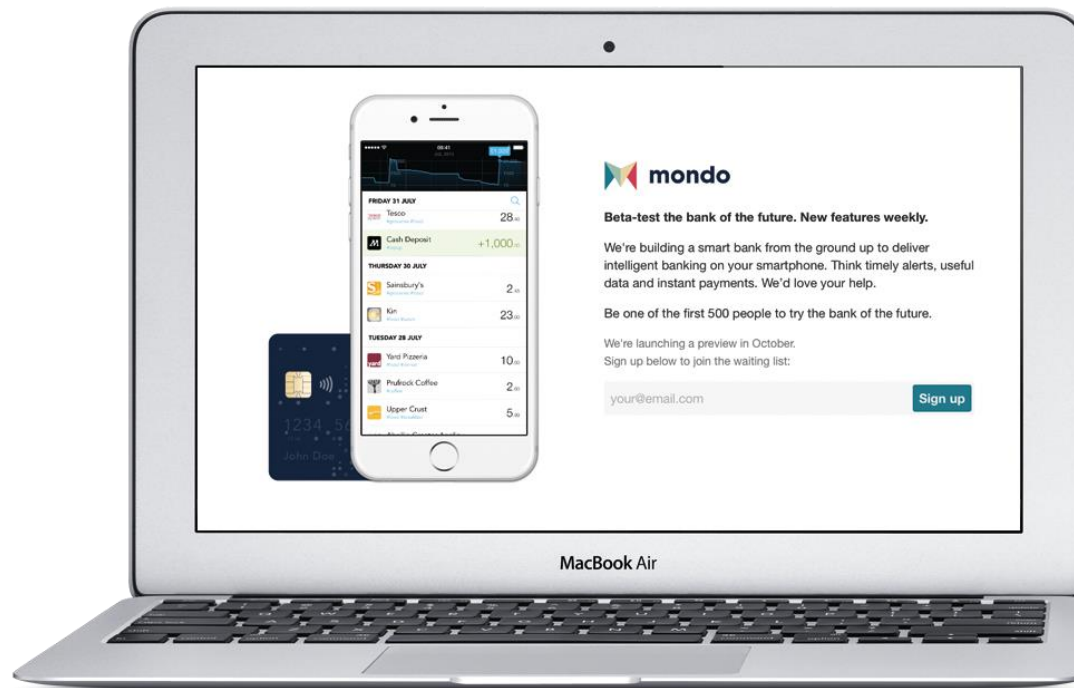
FRIDAY 31 JULY

Tesco 28.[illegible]

Cash Deposit +1,000.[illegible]

THURSDAY 30 JULY

Sainsbury's 2.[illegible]

Kin 23.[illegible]

TUESDAY 28 JULY

Yard Pizzeria 10.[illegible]

Prufrock Coffee 2.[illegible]

Upper Crust 5.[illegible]

1234 56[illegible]

John Doe

mondo

Beta-test the bank of the future. New features weekly.

We're building a smart bank from the ground up to deliver intelligent banking on your smartphone. Think timely alerts, useful data and instant payments. We'd love your help.

Be one of the first 500 people to try the bank of the future.

We're launching a preview in October.
Sign up below to join the waiting list:

your@email.com

Sign up

MacBook Air